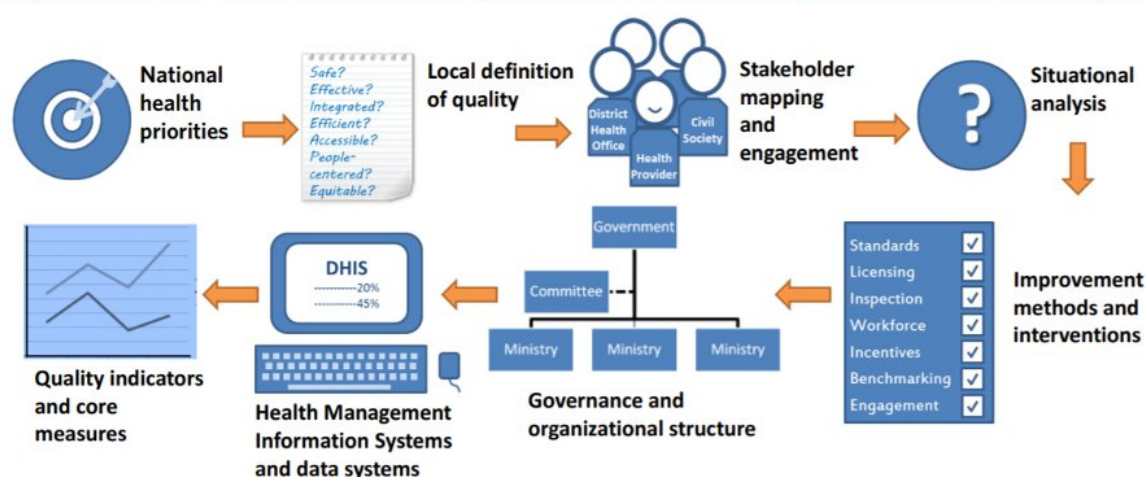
National health priorities

Safe?
Effective?
Integrated?
Efficient?
Accessible?
People-centered?
Equitable?

Local definition of quality

District Health Office
Health Provider
Civil Society

Stakeholder mapping and engagement

?

Situational analysis

Standards
Licensing
Inspection
Workforce
Incentives
Benchmarking
Engagement

Improvement methods and interventions

Government
Committee
Ministry
Ministry
Ministry

Governance and organizational structure

DHIS
-----------20%
-----------45%

Health Management Information Systems and data systems

Quality indicators and core measures